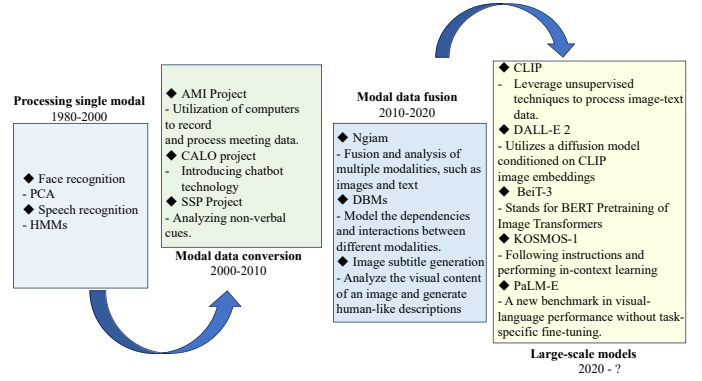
Processing single modal
1980-2000

◆ Face recognition
- PCA
◆ Speech recognition
- HMMs

◆ AMI Project
- Utilization of computers to record and process meeting data.
◆ CALO project
- Introducing chatbot technology
◆ SSP Project
- Analyzing non-verbal cues.

Modal data conversion
2000-2010

Modal data fusion
2010-2020

◆ Ngiam
- Fusion and analysis of multiple modalities, such as images and text
◆ DBMs
- Model the dependencies and interactions between different modalities.
◆ Image subtitle generation
- Analyze the visual content of an image and generate human-like descriptions

◆ CLIP
- Leverage unsupervised techniques to process image-text data.
◆ DALL-E 2
- Utilizes a diffusion model conditioned on CLIP image embeddings
◆ BeiT-3
- Stands for BERT Pretraining of Image Transformers
◆ KOSMOS-1
- Following instructions and performing in-context learning
◆ PaLM-E
- A new benchmark in visual-language performance without task-specific fine-tuning.

Large-scale models
2020 - ?